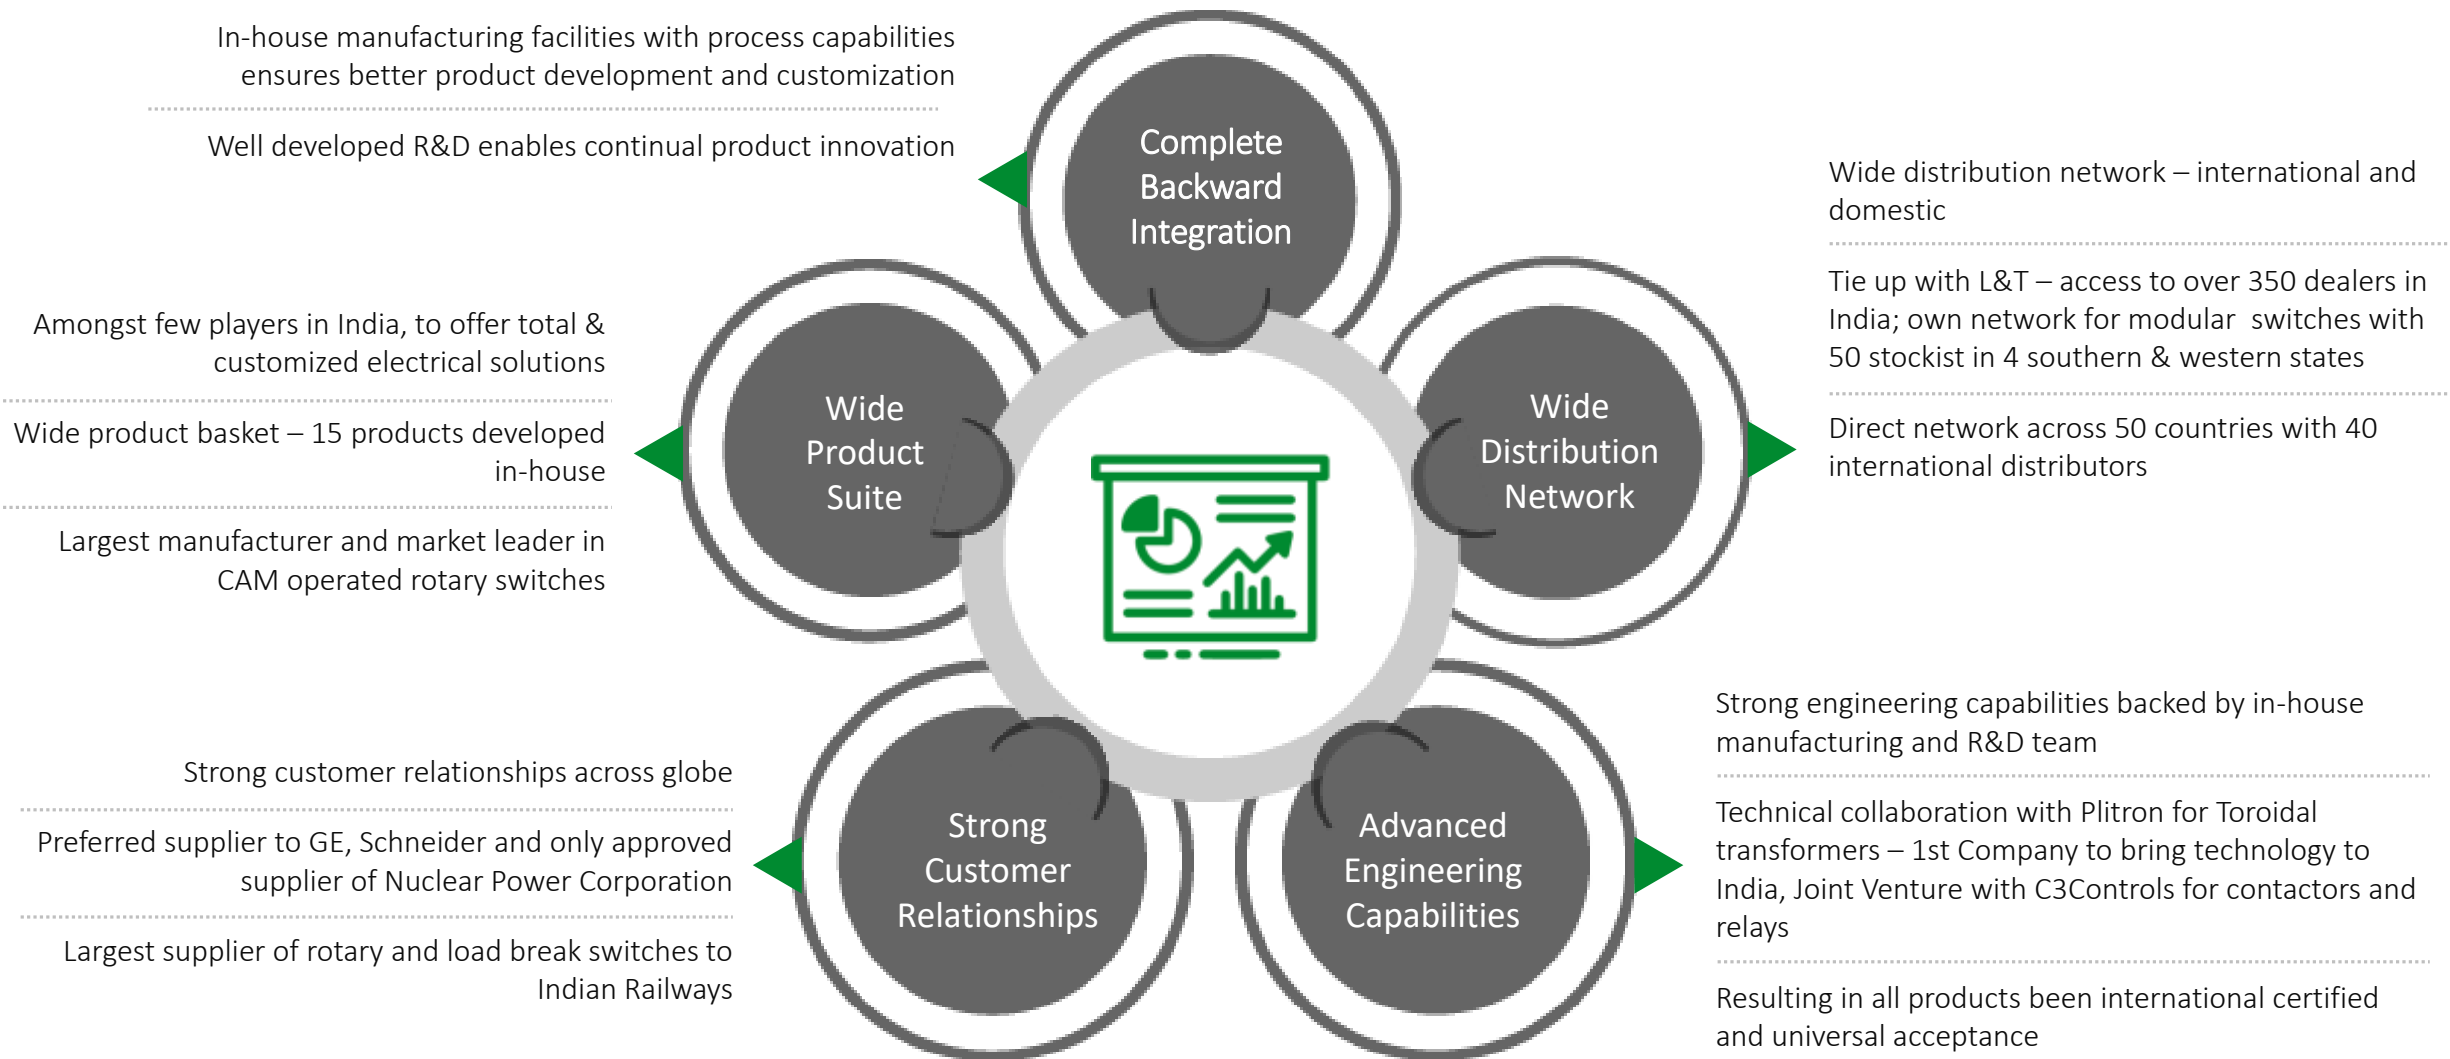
In-house manufacturing facilities with process capabilities ensures better product development and customization

Well developed R&D enables continual product innovation

Complete Backward Integration

Wide distribution network – international and domestic

Tie up with L&T – access to over 350 dealers in India; own network for modular switches with 50 stockist in 4 southern & western states

Direct network across 50 countries with 40 international distributors

Wide Distribution Network

Amongst few players in India, to offer total & customized electrical solutions

Wide product basket – 15 products developed in-house

Largest manufacturer and market leader in CAM operated rotary switches

Wide Product Suite

Strong customer relationships across globe

Preferred supplier to GE, Schneider and only approved supplier of Nuclear Power Corporation

Largest supplier of rotary and load break switches to Indian Railways

Strong Customer Relationships

Advanced Engineering Capabilities

Strong engineering capabilities backed by in-house manufacturing and R&D team

Technical collaboration with Plitron for Toroidal transformers – 1st Company to bring technology to India, Joint Venture with C3Controls for contactors and relays

Resulting in all products been international certified and universal acceptance